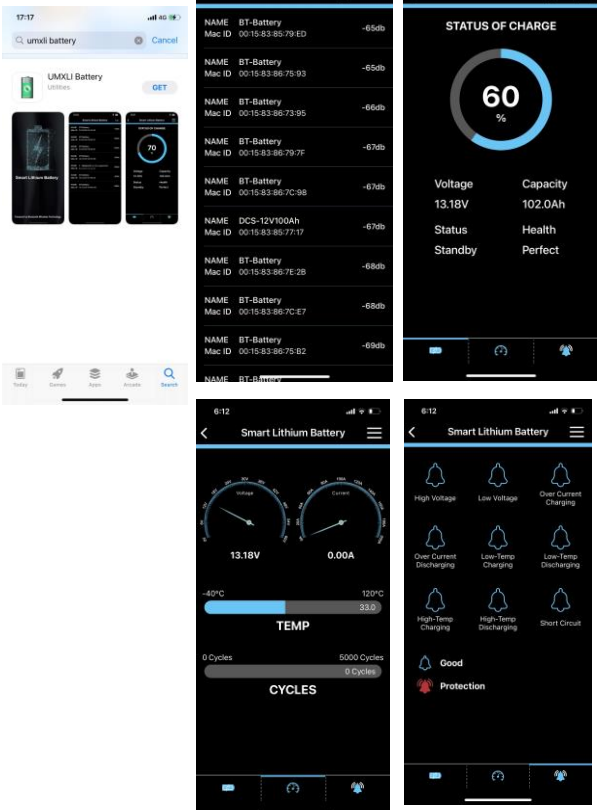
17:17
4G

umxli battery
Cancel

UMXLI Battery
Utilities
GET

Smart Lithium Battery

70

Today
Games
Apps
Arcade
Search

NAME BT-Battery
Mac ID 00:15:83:85:79:ED
-65db

NAME BT-Battery
Mac ID 00:15:83:86:75:93
-65db

NAME BT-Battery
Mac ID 00:15:83:86:73:95
-66db

NAME BT-Battery
Mac ID 00:15:83:86:79:7F
-67db

NAME BT-Battery
Mac ID 00:15:83:86:7C:98
-67db

NAME DCS-12V100Ah
Mac ID 00:15:83:85:77:17
-67db

NAME BT-Battery
Mac ID 00:15:83:86:7E:2B
-68db

NAME BT-Battery
Mac ID 00:15:83:86:7C:E7
-68db

NAME BT-Battery
Mac ID 00:15:83:86:75:B2
-69db

NAME BT-Battery

STATUS OF CHARGE

60
%

Voltage
13.18V
Capacity
102.0Ah
Status
Standby
Health
Perfect

6:12
Smart Lithium Battery

Voltage
Current

13.18V
0.00A

-40°C
120°C
33.0
TEMP

0 Cycles
5000 Cycles
0 Cycles
CYCLES

6:12
Smart Lithium Battery

High Voltage
Low Voltage
Over Current Charging
Over Current Discharging
Low-Temp Charging
Low-Temp Discharging
High-Temp Charging
High-Temp Discharging
Short Circuit

Good
Protection